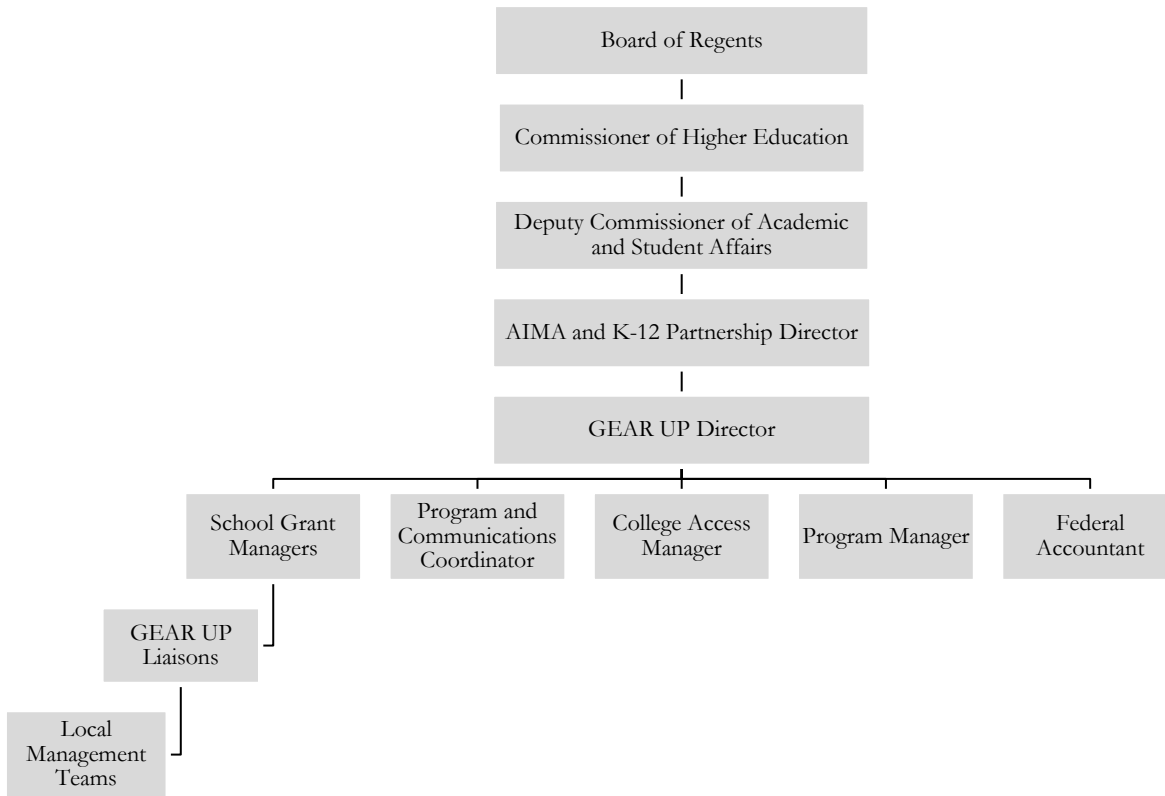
Board of Regents

Commissioner of Higher Education

Deputy Commissioner of Academic and Student Affairs

AIMA and K-12 Partnership Director

GEAR UP Director

School Grant Managers

Program and Communications Coordinator

College Access Manager

Program Manager

Federal Accountant

GEAR UP Liaisons

Local Management Teams